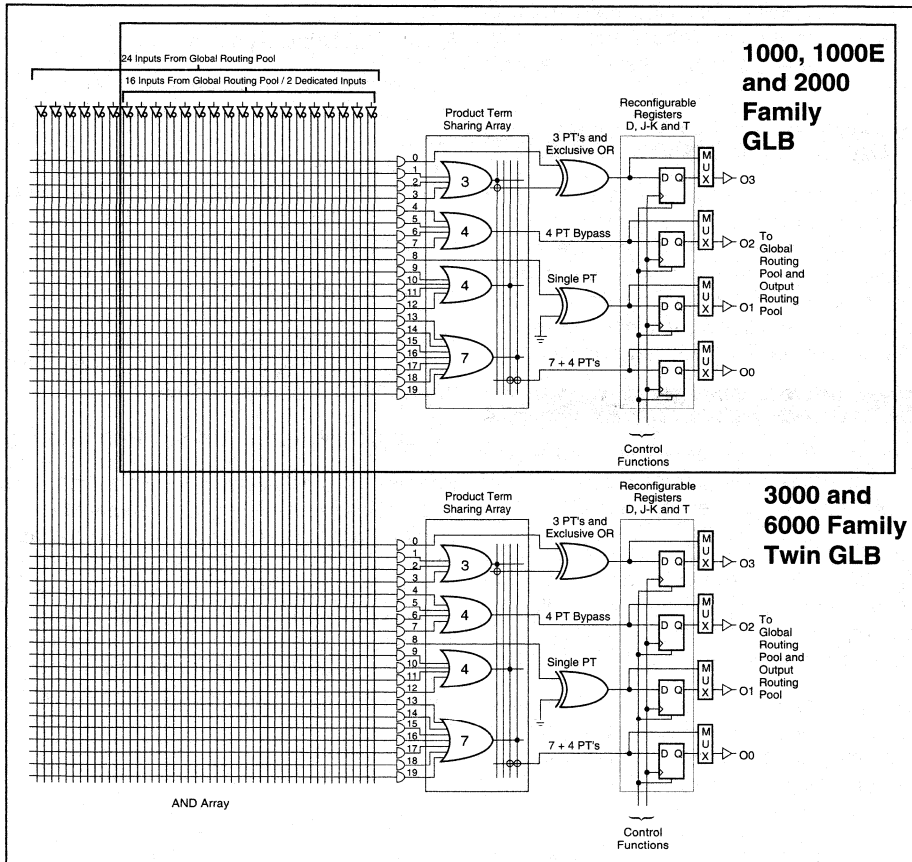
24 Inputs From Global Routing Pool

16 Inputs From Global Routing Pool / 2 Dedicated Inputs

1000, 1000E and 2000 Family GLB

Product Term Sharing Array

Reconfigurable Registers D, J-K and T

0
1
2
3
4
5
6
7
8
9
10
11
12
13
14
15
16
17
18
19

3
4
4
7

3 PT's and Exclusive OR

4 PT Bypass

Single PT

7 + 4 PT's

D Q
D Q
D Q
D Q

M U X
M U X
M U X
M U X

O3
O2
O1
O0

To Global Routing Pool and Output Routing Pool

Control Functions

3000 and 6000 Family Twin GLB

Product Term Sharing Array

Reconfigurable Registers D, J-K and T

0
1
2
3
4
5
6
7
8
9
10
11
12
13
14
15
16
17
18
19

3
4
4
7

3 PT's and Exclusive OR

4 PT Bypass

Single PT

7 + 4 PT's

D Q
D Q
D Q
D Q

M U X
M U X
M U X
M U X

O3
O2
O1
O0

To Global Routing Pool and Output Routing Pool

AND Array

Control Functions